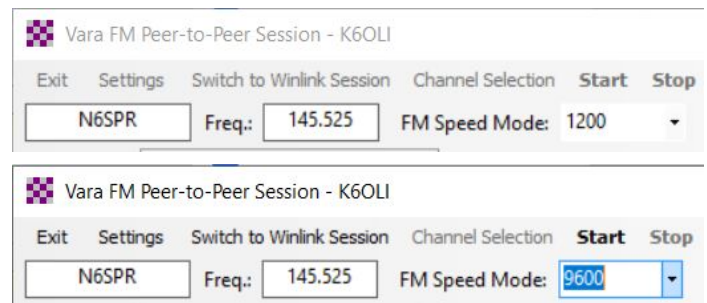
Vara FM Peer-to-Peer Session - K6OLI

Exit Settings Switch to Winlink Session Channel Selection Start Stop

N6SPR Freq.: 145.525 FM Speed Mode: 1200

Vara FM Peer-to-Peer Session - K6OLI

Exit Settings Switch to Winlink Session Channel Selection Start Stop

N6SPR Freq.: 145.525 FM Speed Mode: 9600